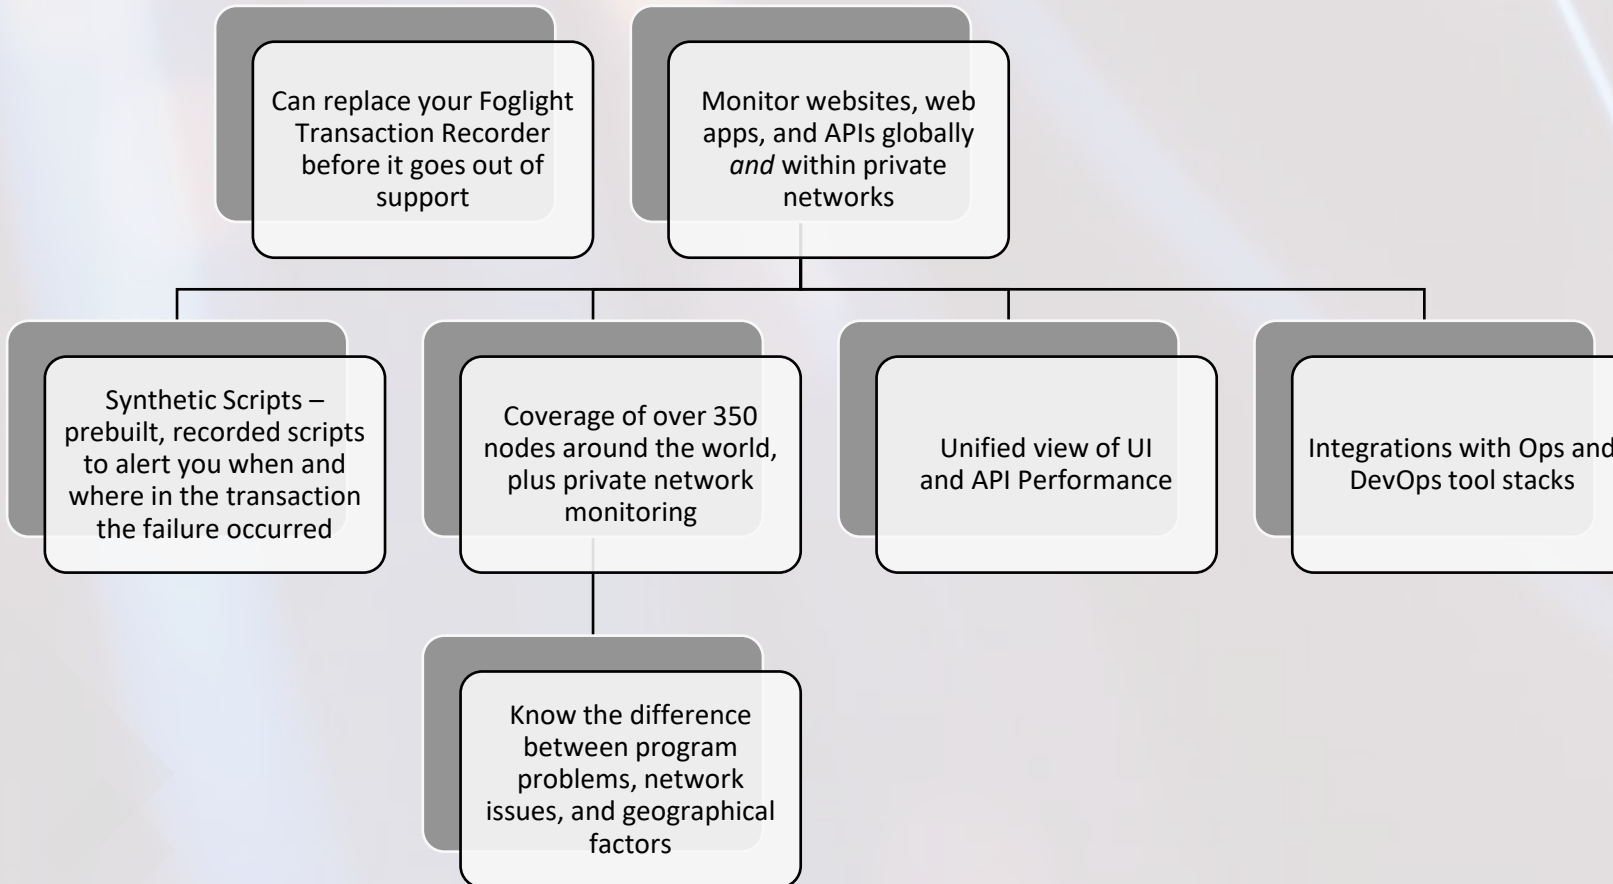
Can replace your Foglight Transaction Recorder before it goes out of support

Monitor websites, web apps, and APIs globally *and* within private networks

Synthetic Scripts – prebuilt, recorded scripts to alert you when and where in the transaction the failure occurred

Coverage of over 350 nodes around the world, plus private network monitoring

Unified view of UI and API Performance

Integrations with Ops and DevOps tool stacks

Know the difference between program problems, network issues, and geographical factors